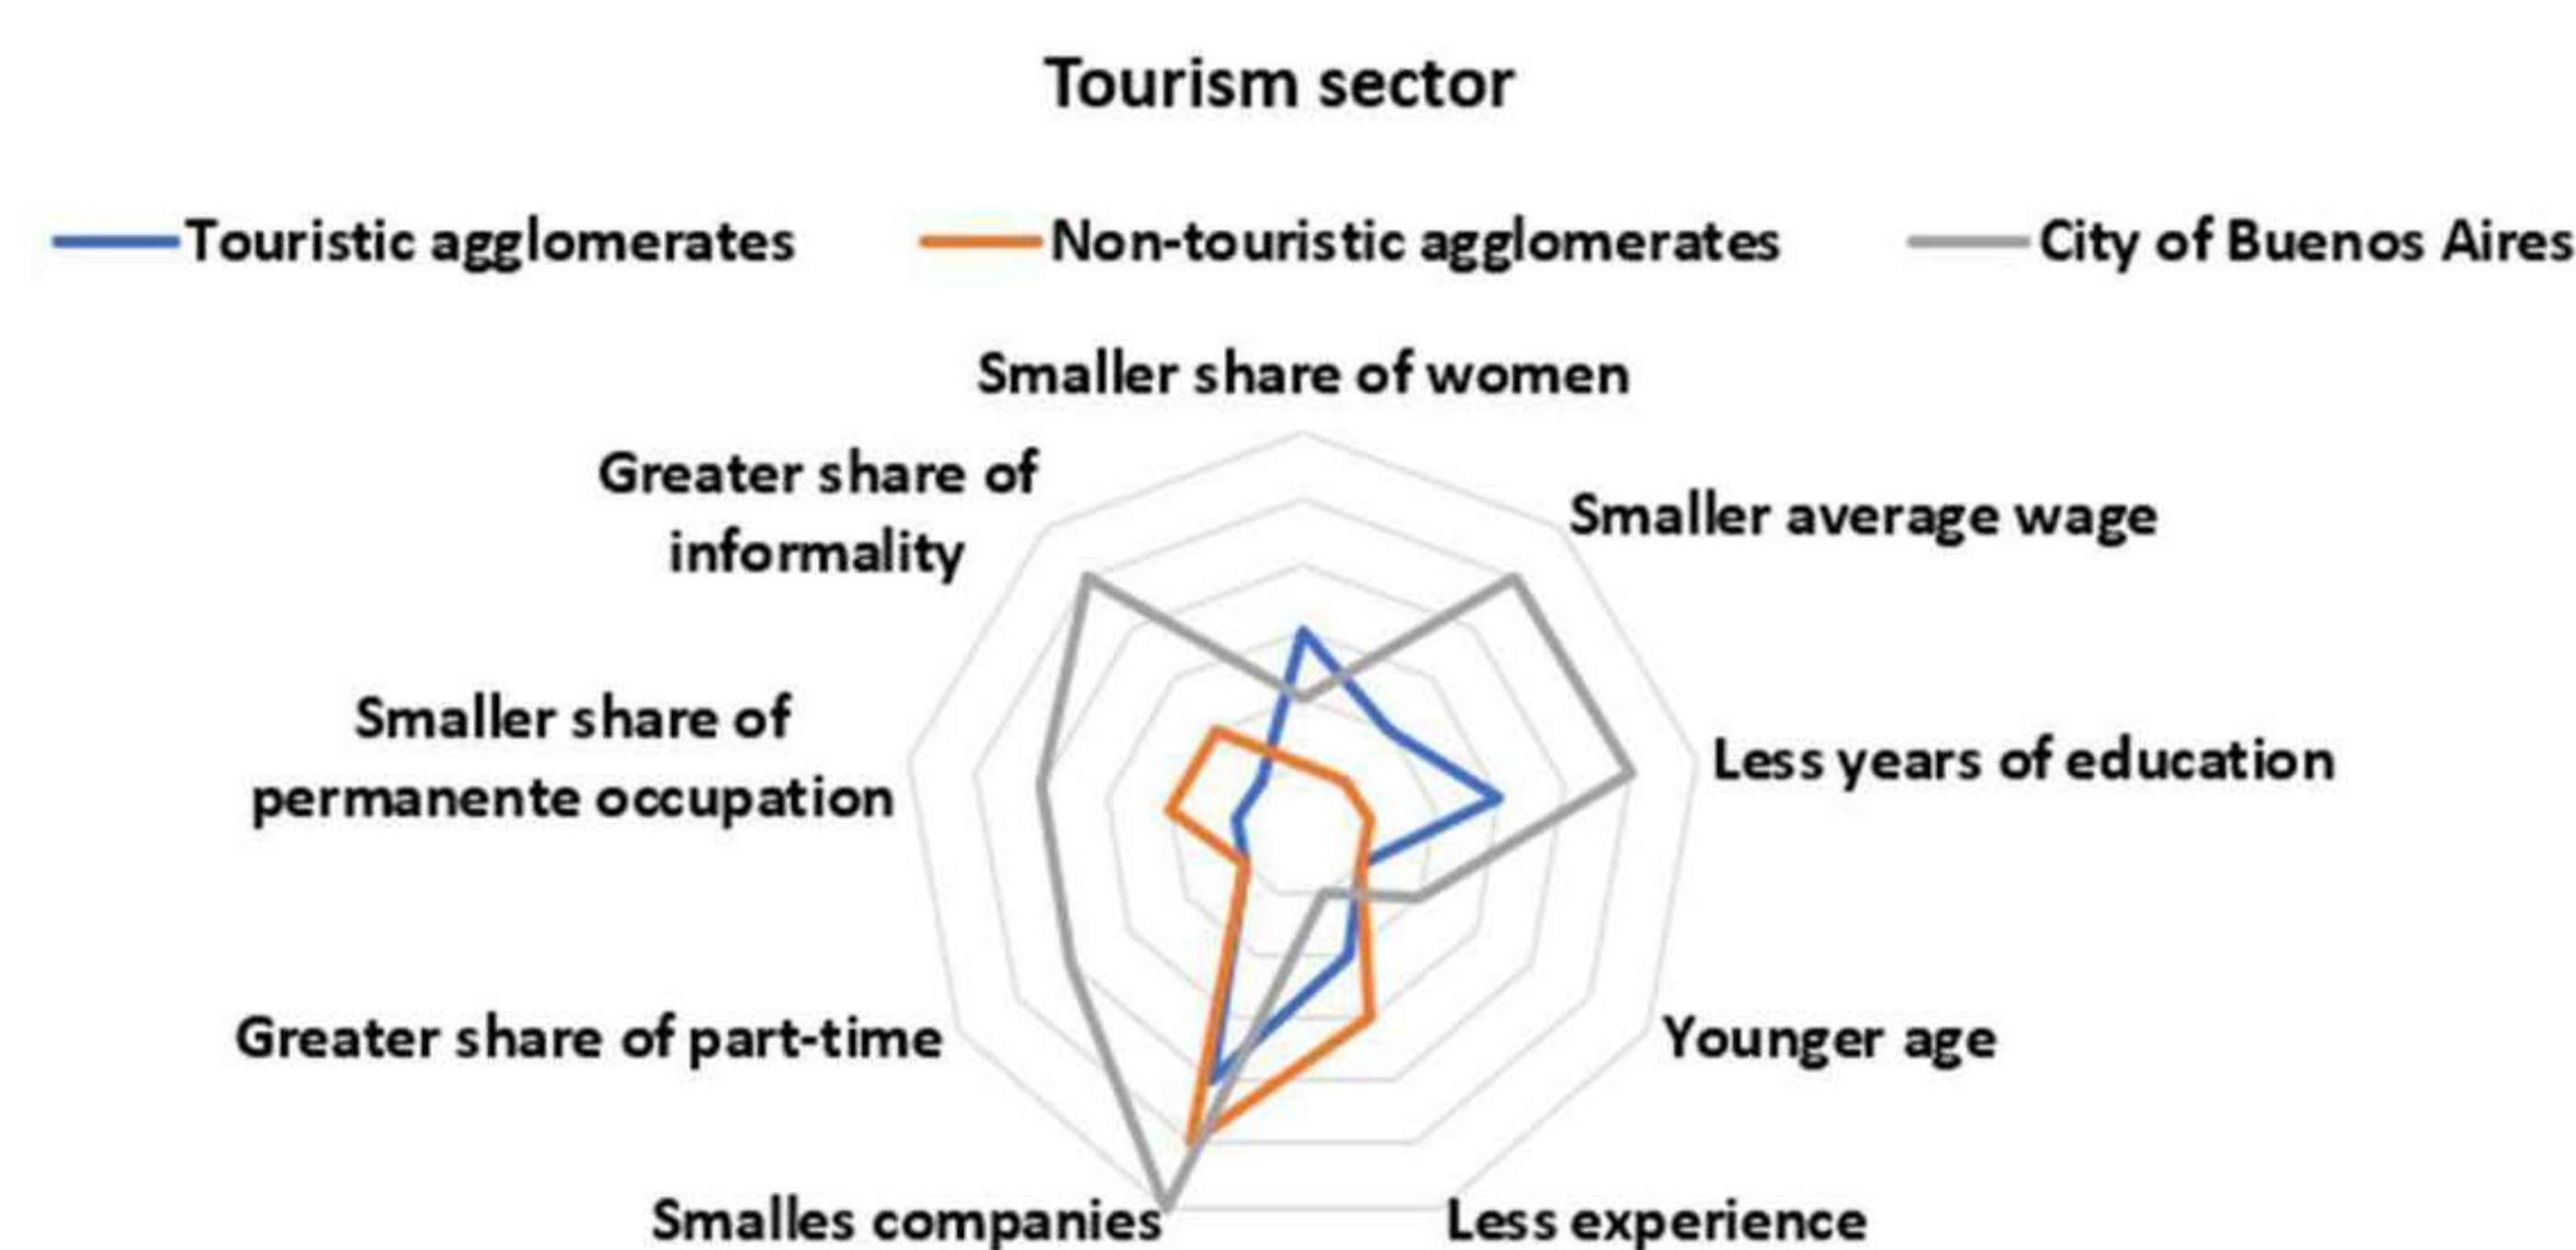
Tourism sector

Touristic agglomerates Non-touristic agglomerates City of Buenos Aires

Smaller share of women

Smaller average wage

Less years of education

Younger age

Less experience

Smalles companies

Greater share of part-time

Smaller share of permanente occupation

Greater share of informality